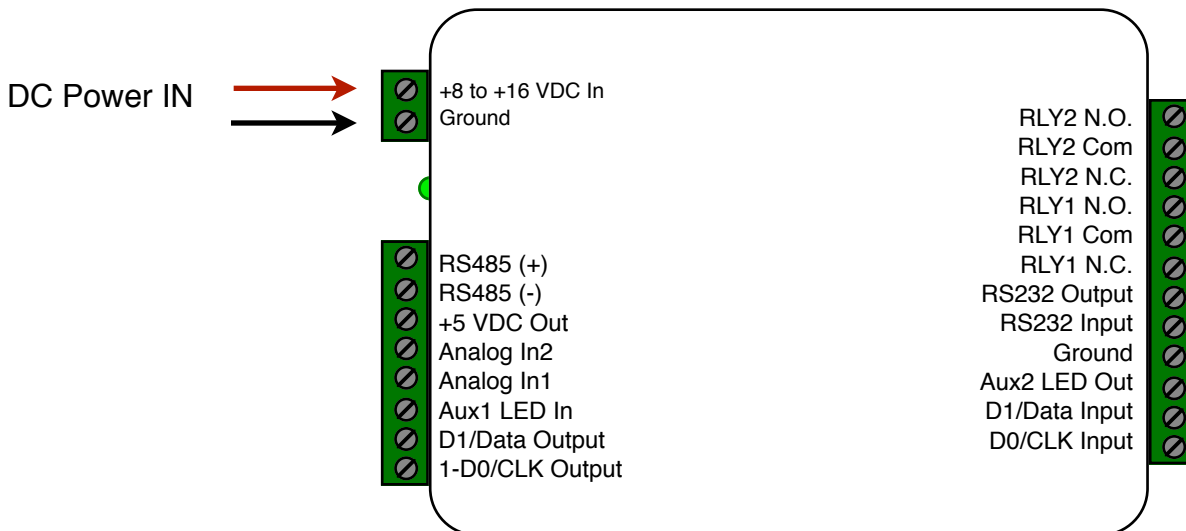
DC Power IN

+8 to +16 VDC In
Ground

RS485 (+)
RS485 (-)
+5 VDC Out
Analog In2
Analog In1
Aux1 LED In
D1/Data Output
1-D0/CLK Output

RLY2 N.O.
RLY2 Com
RLY2 N.C.
RLY1 N.O.
RLY1 Com
RLY1 N.C.
RS232 Output
RS232 Input
Ground
Aux2 LED Out
D1/Data Input
D0/CLK Input